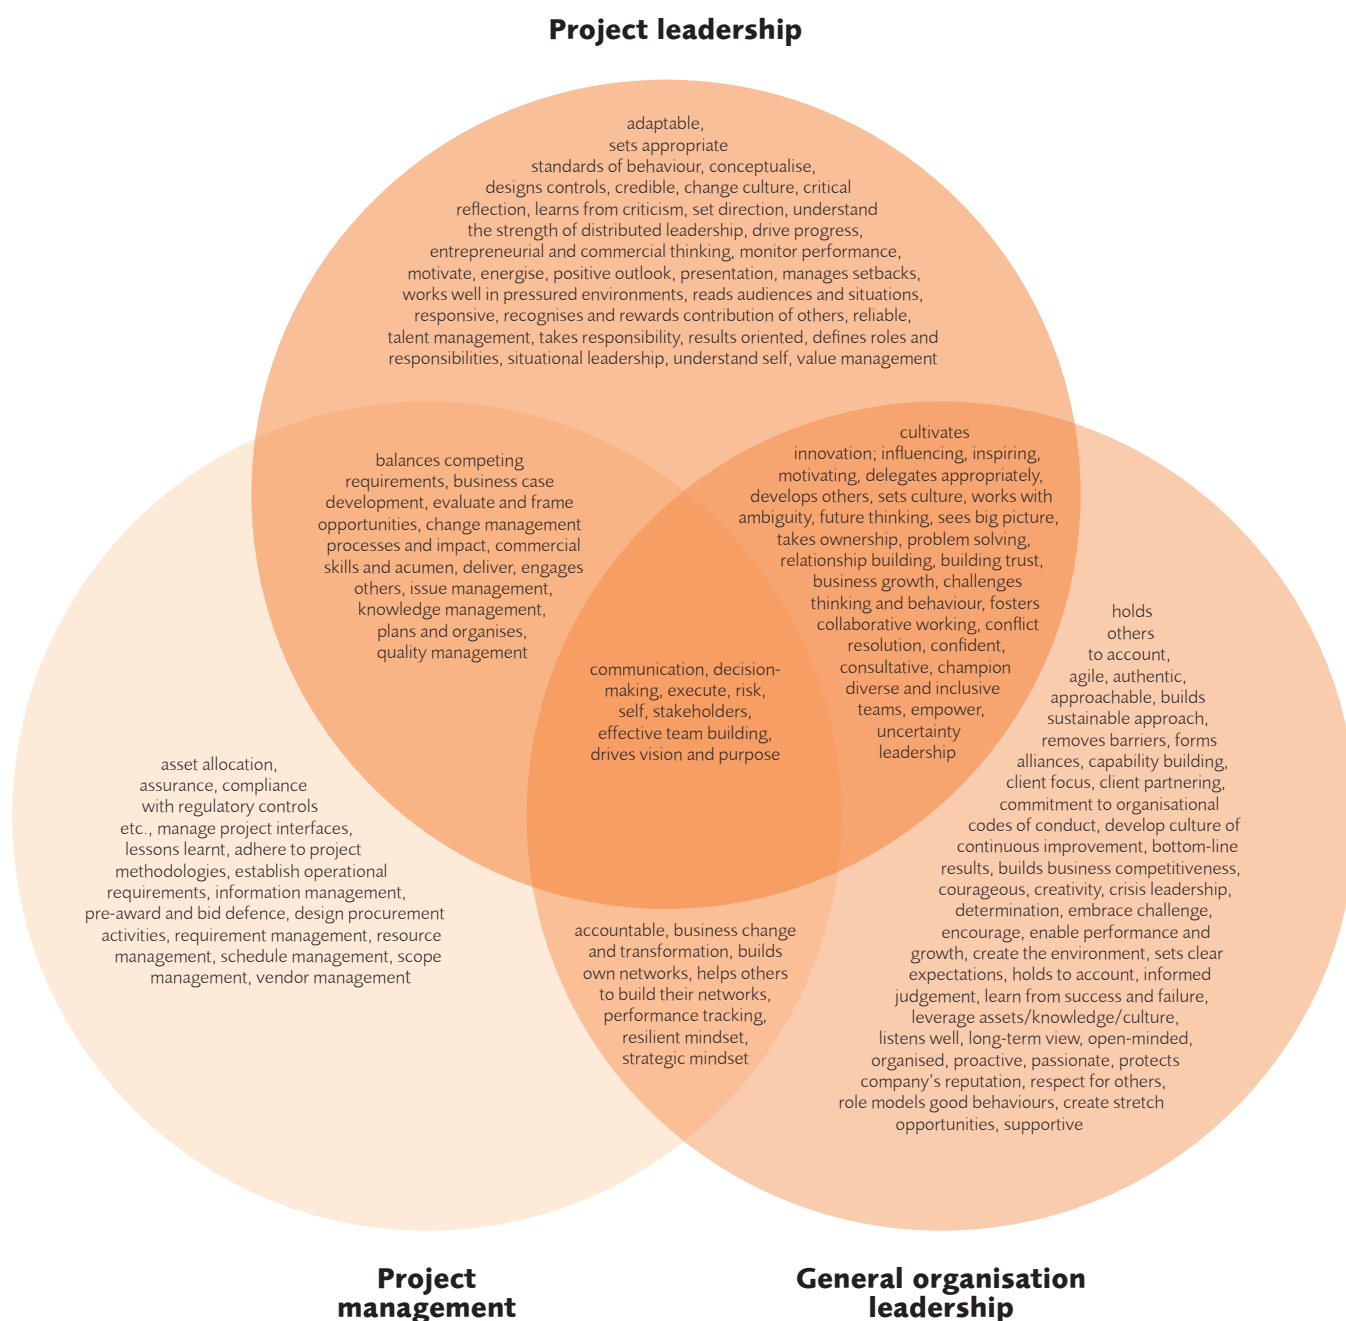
Project leadership

adaptable, sets appropriate standards of behaviour, conceptualise, designs controls, credible, change culture, critical reflection, learns from criticism, set direction, understand the strength of distributed leadership, drive progress, entrepreneurial and commercial thinking, monitor performance, motivate, energise, positive outlook, presentation, manages setbacks, works well in pressured environments, reads audiences and situations, responsive, recognises and rewards contribution of others, reliable, talent management, takes responsibility, results oriented, defines roles and responsibilities, situational leadership, understand self, value management

balances competing requirements, business case development, evaluate and frame opportunities, change management processes and impact, commercial skills and acumen, deliver, engages others, issue management, knowledge management, plans and organises, quality management

cultivates innovation; influencing, inspiring, motivating, delegates appropriately, develops others, sets culture, works with ambiguity, future thinking, sees big picture, takes ownership, problem solving, relationship building, building trust, business growth, challenges thinking and behaviour, fosters collaborative working, conflict resolution, confident, consultative, champion diverse and inclusive teams, empower, uncertainty leadership

communication, decision-making, execute, risk, self, stakeholders, effective team building, drives vision and purpose

holds others to account, agile, authentic, approachable, builds sustainable approach, removes barriers, forms alliances, capability building, client focus, client partnering, commitment to organisational codes of conduct, develop culture of continuous improvement, bottom-line results, builds business competitiveness, courageous, creativity, crisis leadership, determination, embrace challenge, encourage, enable performance and growth, create the environment, sets clear expectations, holds to account, informed judgement, learn from success and failure, leverage assets/knowledge/culture, listens well, long-term view, open-minded, organised, proactive, passionate, protects company's reputation, respect for others, role models good behaviours, create stretch opportunities, supportive

asset allocation, assurance, compliance with regulatory controls etc., manage project interfaces, lessons learnt, adhere to project methodologies, establish operational requirements, information management, pre-award and bid defence, design procurement activities, requirement management, resource management, schedule management, scope management, vendor management

accountable, business change and transformation, builds own networks, helps others to build their networks, performance tracking, resilient mindset, strategic mindset

Project management

General organisation leadership